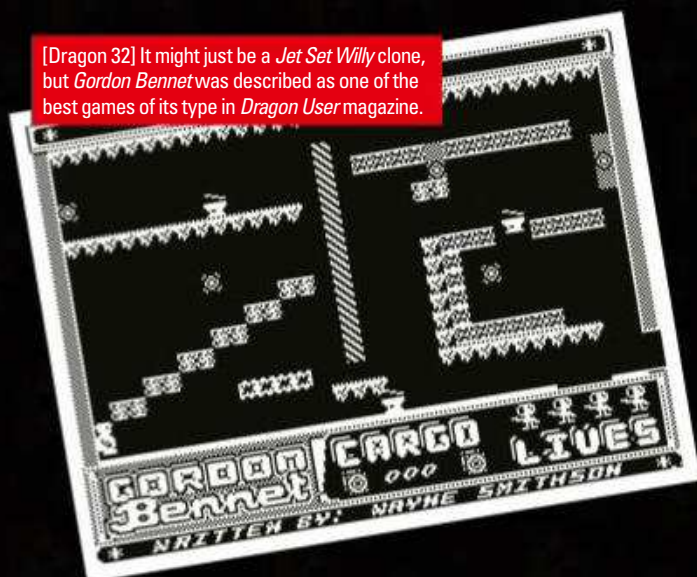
[Dragon 32] It might just be a *Jet Set Willy* clone, but *Gordon Bennet* was described as one of the best games of its type in *Dragon User* magazine.

GORDON Bennet

CARGO 000

LIVES

WRITTEN BY: WAYNE SMITHSON